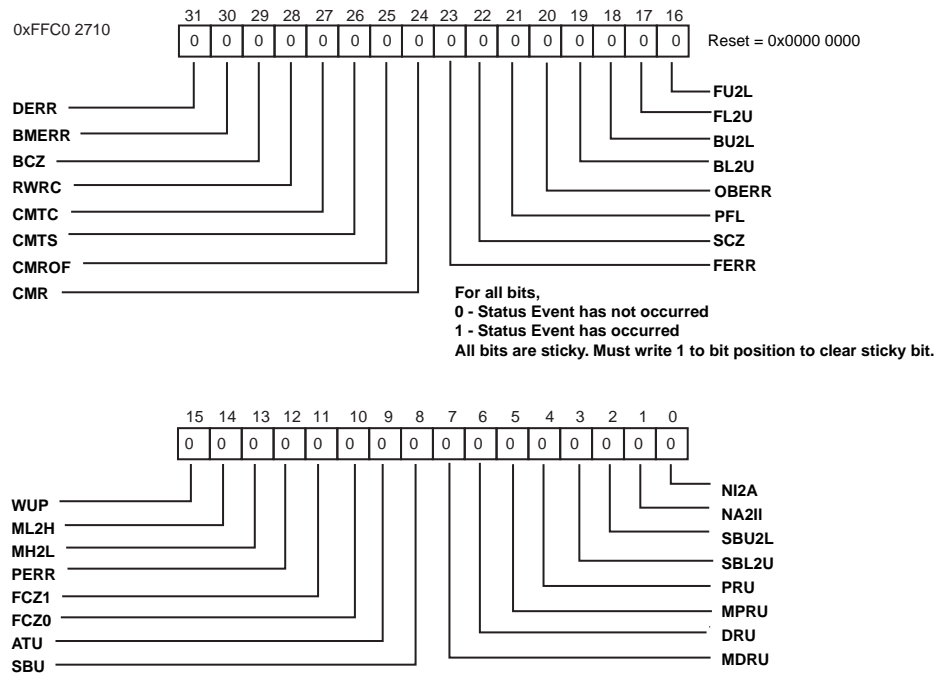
0xFFC0 2710

| 31 | 30 | 29 | 28 | 27 | 26 | 25 | 24 | 23 | 22 | 21 | 20 | 19 | 18 | 17 | 16 |
|---|---|---|---|---|---|---|---|---|---|---|---|---|---|---|---|
| 0 | 0 | 0 | 0 | 0 | 0 | 0 | 0 | 0 | 0 | 0 | 0 | 0 | 0 | 0 | 0 |

Reset = 0x0000 0000

DERR
BMERR
BCZ
RWRC
CMTC
CMTS
CMROF
CMR

FU2L
FL2U
BU2L
BL2U
OBERR
PFL
SCZ
FERR

For all bits,
0 - Status Event has not occurred
1 - Status Event has occurred
All bits are sticky. Must write 1 to bit position to clear sticky bit.

| 15 | 14 | 13 | 12 | 11 | 10 | 9 | 8 | 7 | 6 | 5 | 4 | 3 | 2 | 1 | 0 |
|---|---|---|---|---|---|---|---|---|---|---|---|---|---|---|---|
| 0 | 0 | 0 | 0 | 0 | 0 | 0 | 0 | 0 | 0 | 0 | 0 | 0 | 0 | 0 | 0 |

WUP
ML2H
MH2L
PERR
FCZ1
FCZ0
ATU
SBU

NI2A
NA2II
SBU2L
SBL2U
PRU
MPRU
DRU
MDRU